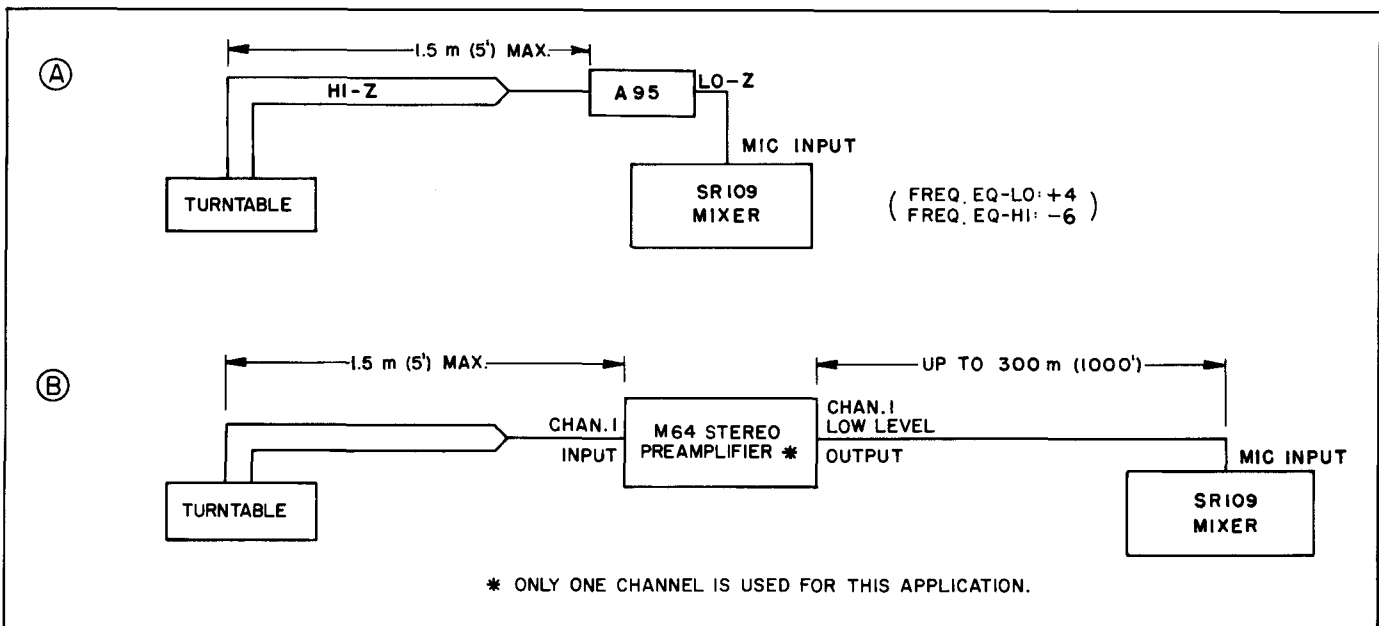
Ⓐ

1.5 m (5') MAX.

HI-Z

A95

LO-Z

MIC INPUT

TURNTABLE

SR109 MIXER

( FREQ. EQ-LO: +4
FREQ. EQ-HI: −6 )

Ⓑ

1.5 m (5') MAX.

UP TO 300 m (1000')

CHAN. 1 INPUT

M64 STEREO PREAMPLIFIER ✱

CHAN. 1 LOW LEVEL OUTPUT

MIC INPUT

TURNTABLE

SR109 MIXER

✱ ONLY ONE CHANNEL IS USED FOR THIS APPLICATION.